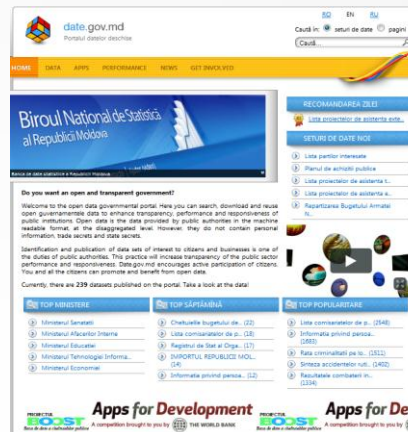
date.gov.md
Portalul datelor deschise

RO EN RU
Caută în: seturi de date pagini
Caută...

HOME DATA APPS PERFORMANCE NEWS GET INVOLVED

Biroul Național de Statistică al Republicii Moldova

Do you want an open and transparent government?

Welcome to the open data governmental portal. Here you can search, download and reuse open governmentale data to enhance transparency, performance and responsiveness of public institutions. Open data is the data provided by public authorities in the machine readable format, at the disaggregated level. However, they do not contain personal information, trade secrets and state secrets.

Identification and publication of data sets of interest to citizens and businesses is one of the duties of public authorities. This practice will increase transparency of the public sector performance and responsiveness. Date.gov.md encourages active participation of citizens. You and all the citizens can promote and benefit from open data.

Currently, there are 239 datasets published on the portal. Take a look at the data!

RECOMANDAREA ZILEI
Lista proiectelor de asistenta exte...

SETURI DE DATE NOI
Lista partilor interesate
Planul de achizitii publice
Lista proiectelor de asistenta t...
Lista proiectelor de asistenta e...
Repartizarea Bugetului Armatei N...

TOP MINISTERE
Ministerul Sanatatii
Ministerul Afacerilor Interne
Ministerul Educatiei
Ministerul Tehnologiei Informa...
Ministerul Economiei

TOP SĂPTĂMÂNĂ
Cheltuielile bugetului de... (22)
Lista comisariatelor de p... (18)
Registrul de Stat al Orga... (17)
IMPORTUL REPUBLICII MOL... (14)
Informatia privind persoa... (12)

TOP POPULARITATE
Lista comisariatelor de p... (2548)
Informatia privind persoa... (1683)
Rata criminalitatii pe lo... (1511)
Sinteza accidentelor rutî... (1402)
Rezultatele controalelor în... (1334)

PROIECTUL BOOST Apps for Development A competition brought to you by THE WORLD BANK
PROIECTUL BOOST Apps for De A competition brought to you by